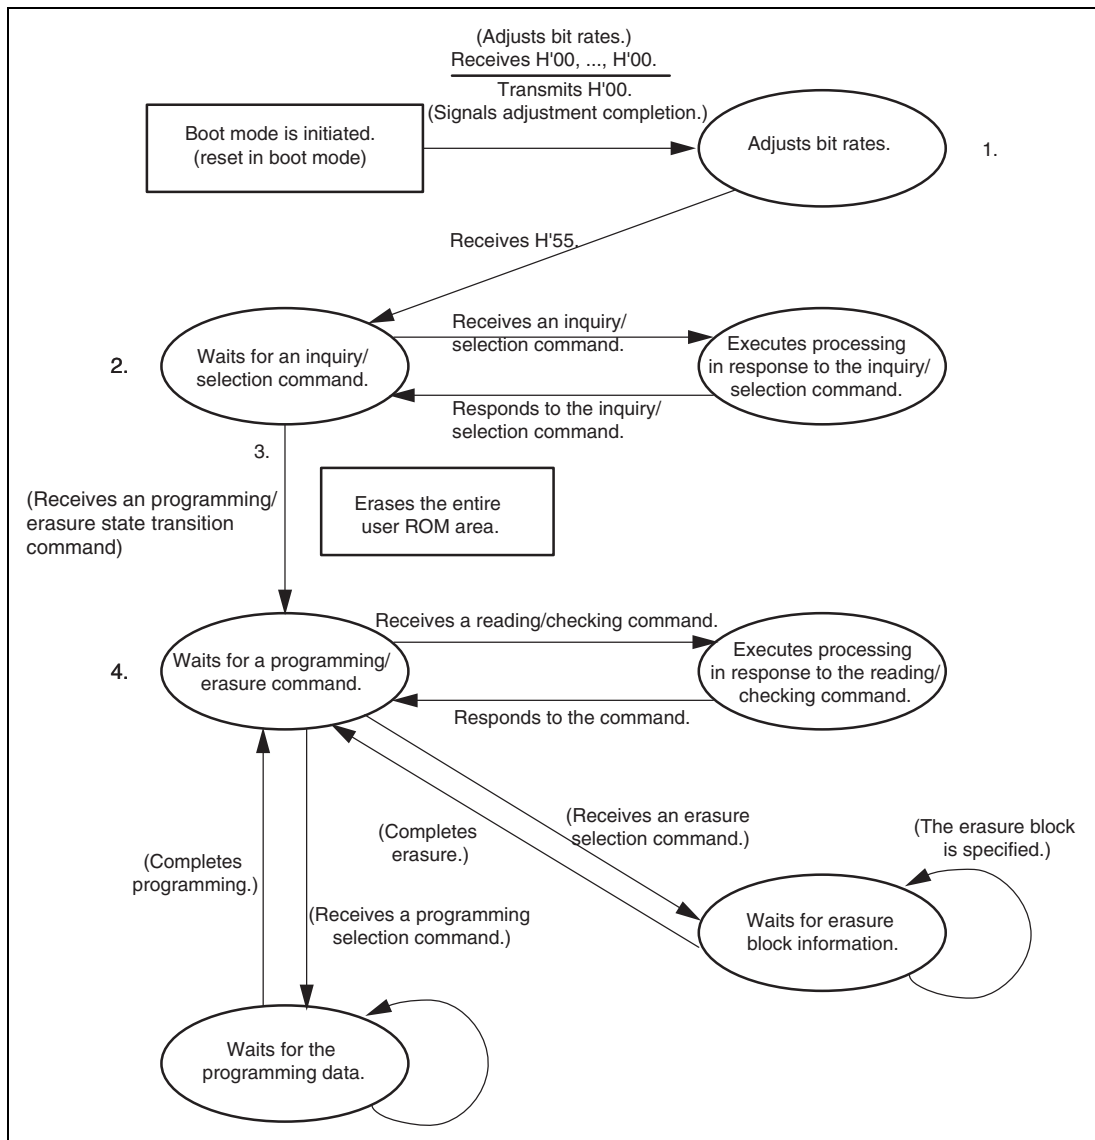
(Adjusts bit rates.)
Receives H'00, ..., H'00.
Transmits H'00.
(Signals adjustment completion.)

Boot mode is initiated.
(reset in boot mode)

Adjusts bit rates.

1.

Receives H'55.

2.

Waits for an inquiry/ selection command.

Receives an inquiry/ selection command.

Executes processing in response to the inquiry/ selection command.

Responds to the inquiry/ selection command.

3.

(Receives an programming/ erasure state transition command)

Erases the entire user ROM area.

4.

Waits for a programming/ erasure command.

Receives a reading/checking command.

Executes processing in response to the reading/ checking command.

Responds to the command.

(Receives an erasure selection command.)

(Completes erasure.)

(The erasure block is specified.)

(Completes programming.)

(Receives a programming selection command.)

Waits for erasure block information.

Waits for the programming data.